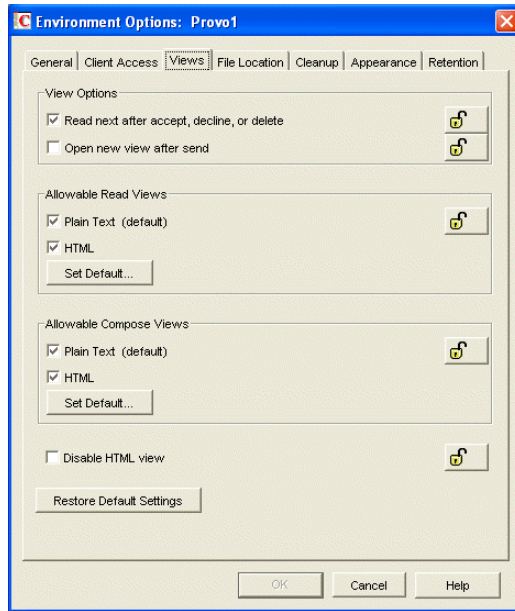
Environment Options: Provo1

General | Client Access | Views | File Location | Cleanup | Appearance | Retention

View Options
☑ Read next after accept, decline, or delete
☐ Open new view after send

Allowable Read Views
☑ Plain Text (default)
☑ HTML
Set Default...

Allowable Compose Views
☑ Plain Text (default)
☑ HTML
Set Default...

☐ Disable HTML view

Restore Default Settings

OK | Cancel | Help